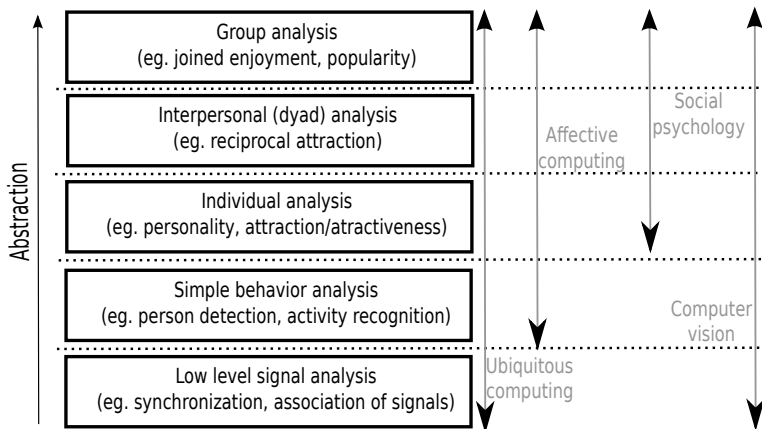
Abstraction

Group analysis
(eg. joined enjoyment, popularity)

Interpersonal (dyad) analysis
(eg. reciprocal attraction)

Individual analysis
(eg. personality, attraction/atractiveness)

Simple behavior analysis
(eg. person detection, activity recognition)

Low level signal analysis
(eg. synchronization, association of signals)

Social psychology

Affective computing

Computer vision

Ubiquitous computing